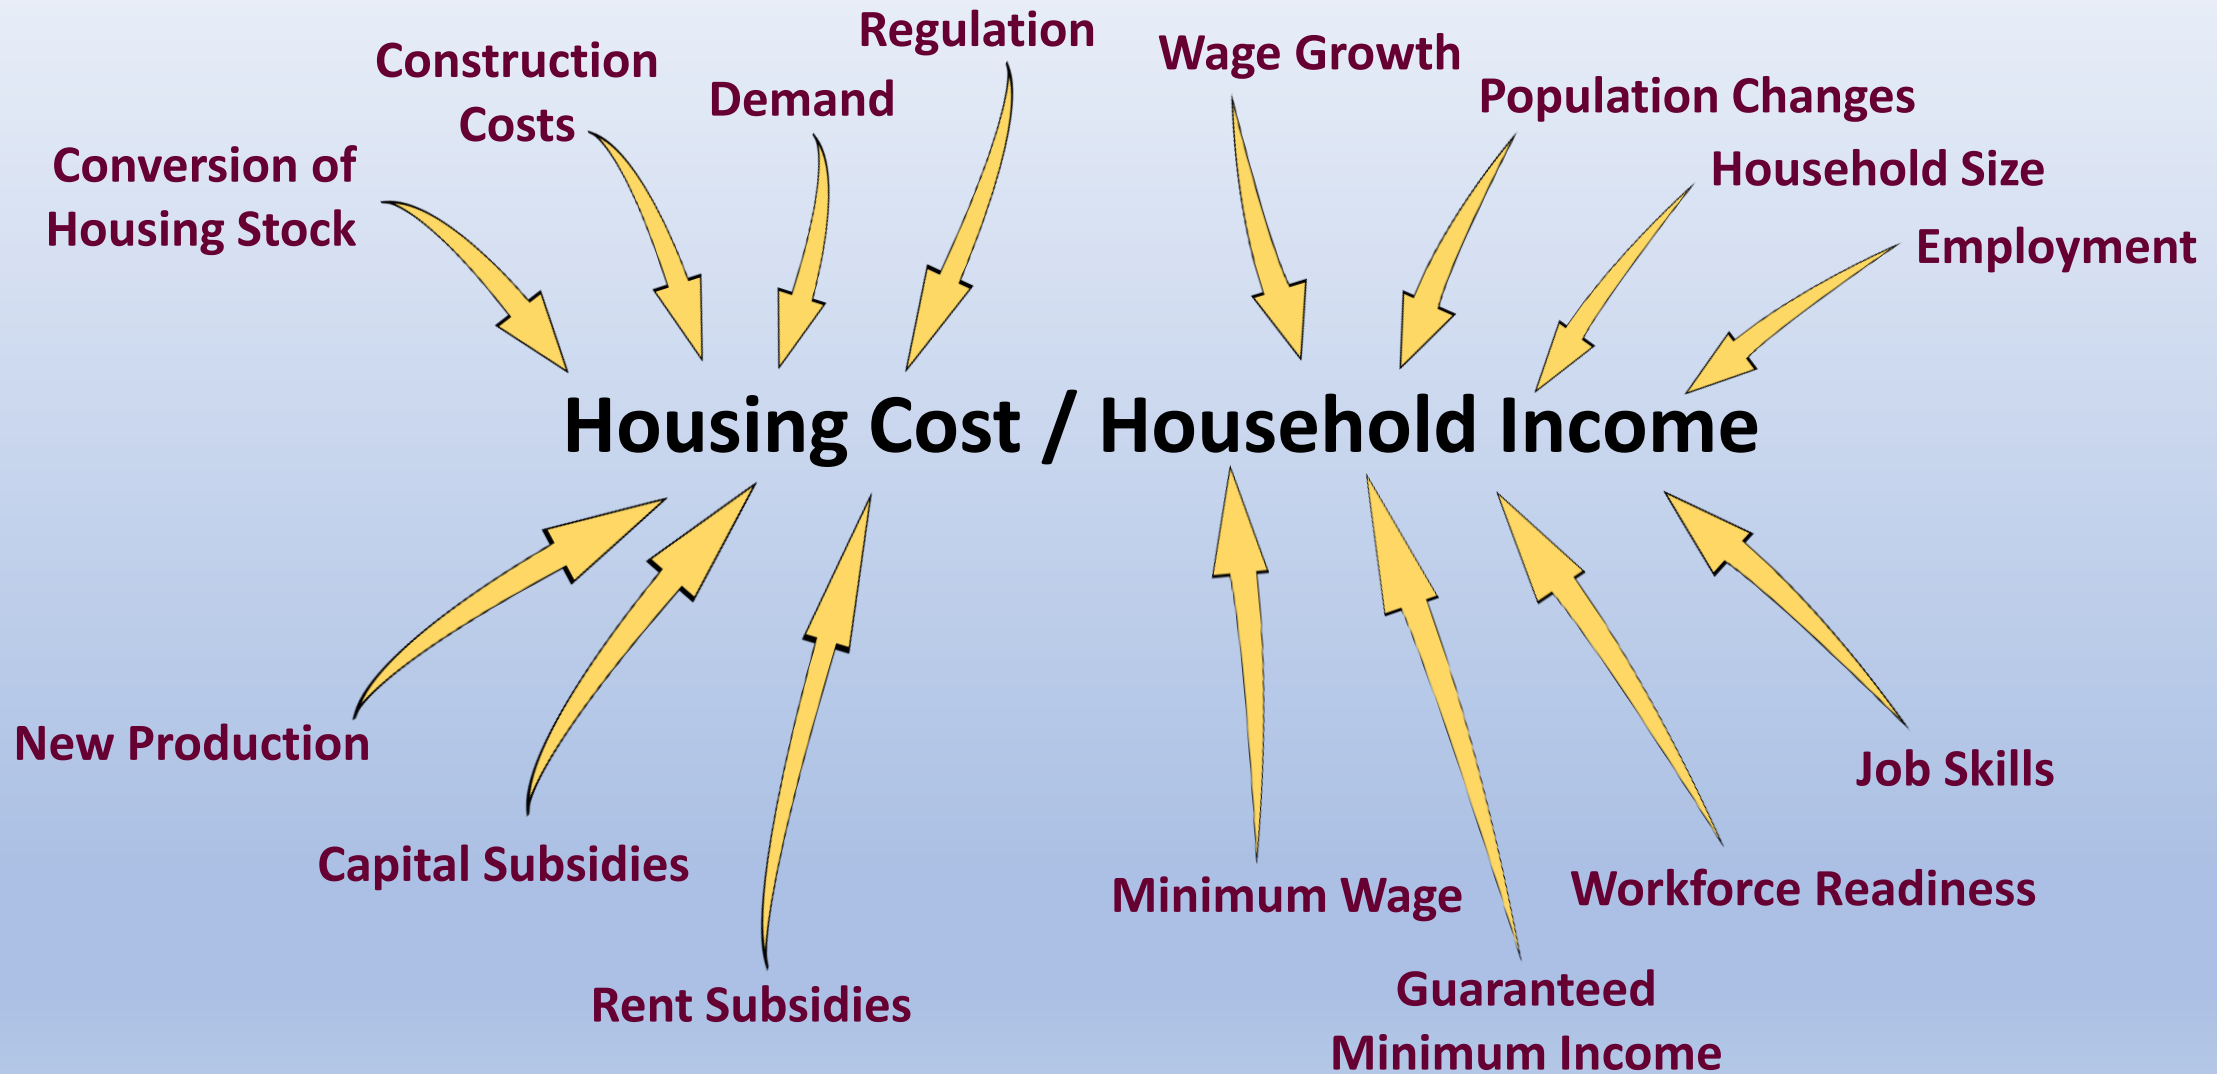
Regulation

Construction Costs

Demand

Conversion of Housing Stock

Wage Growth

Population Changes

Household Size

Employment

Housing Cost / Household Income

New Production

Capital Subsidies

Rent Subsidies

Minimum Wage

Guaranteed Minimum Income

Workforce Readiness

Job Skills